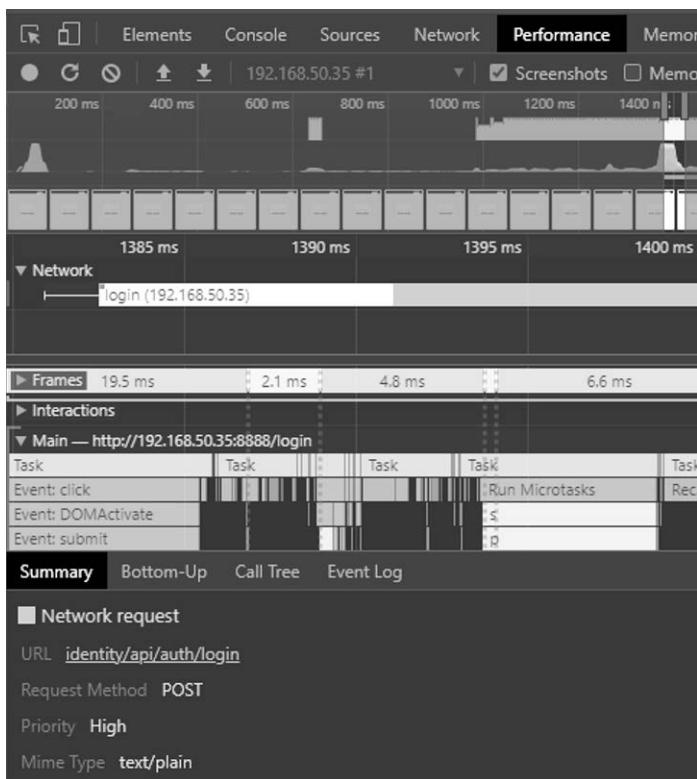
Elements Console Sources Network Performance Memo

192.168.50.35 #1 Screenshots Memo

200 ms 400 ms 600 ms 800 ms 1000 ms 1200 ms 1400 m

1385 ms 1390 ms 1395 ms 1400 ms

▼ Network

login (192.168.50.35)

▶ Frames 19.5 ms 2.1 ms 4.8 ms 6.6 ms

▶ Interactions

▼ Main — http://192.168.50.35:8888/login

Task Task Task Task Task

Event: click Run Microtasks Rec

Event: DOMActivate s

Event: submit p

Summary Bottom-Up Call Tree Event Log

Network request

URL identity/api/auth/login

Request Method POST

Priority High

Mime Type text/plain